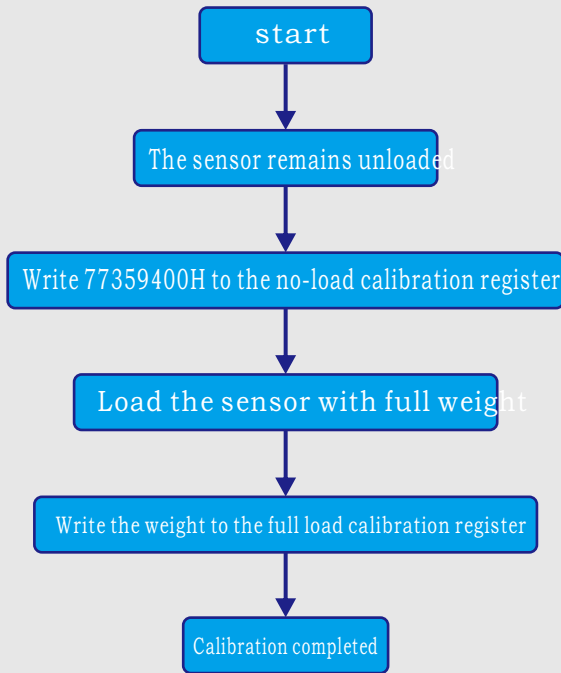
start

The sensor remains unloaded

Write 77359400H to the no-load calibration register

Load the sensor with full weight

Write the weight to the full load calibration register

Calibration completed